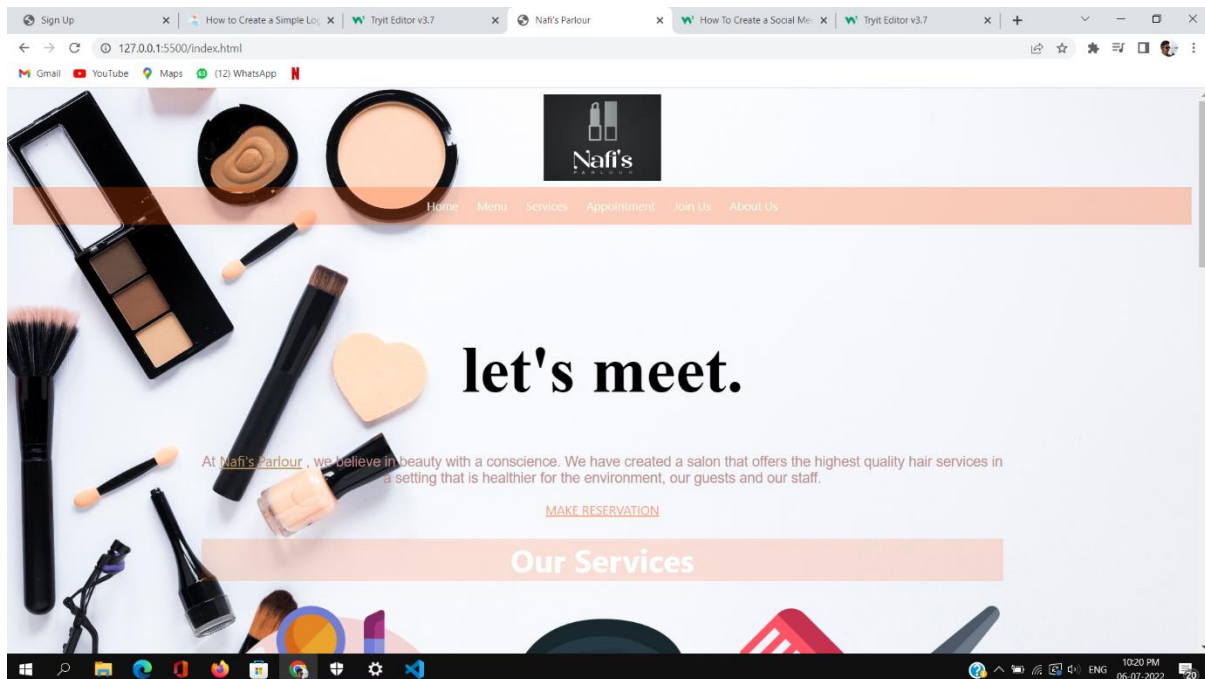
Sign Up
How to Create a Simple Lo
Tryit Editor v3.7
Nafi's Parlour
How To Create a Social Me
Tryit Editor v3.7

127.0.0.1:5500/index.html

Gmail YouTube Maps (12) WhatsApp

Nafi's
PARLOUR

Home Menu Services Appointment Join Us About Us

let's meet.

At Nafi's Parlour , we believe in beauty with a conscience. We have created a salon that offers the highest quality hair services in a setting that is healthier for the environment, our guests and our staff.

MAKE RESERVATION

Our Services

ENG 10:20 PM 06-07-2022 20